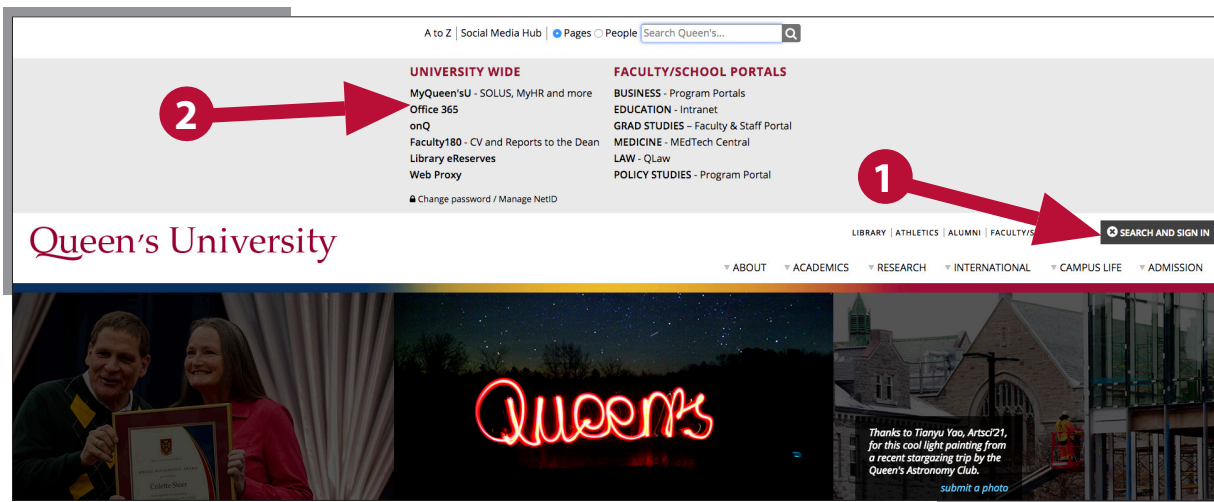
A to Z | Social Media Hub | Pages People Search Queen's...

UNIVERSITY WIDE
MyQueen'sU - SOLUS, MyHR and more
Office 365
onQ
Faculty180 - CV and Reports to the Dean
Library eReserves
Web Proxy

Change password / Manage NetID

FACULTY/SCHOOL PORTALS
BUSINESS - Program Portals
EDUCATION - Intranet
GRAD STUDIES – Faculty & Staff Portal
MEDICINE - MEdTech Central
LAW - QLaw
POLICY STUDIES - Program Portal

2

1

Queen's University

LIBRARY | ATHLETICS | ALUMNI | FACULTY/S

SEARCH AND SIGN IN

ABOUT ACADEMICS RESEARCH INTERNATIONAL CAMPUS LIFE ADMISSION

Colette Steer

Queen's

Thanks to Tianyu Yao, Artsci'21, for this cool light painting from a recent stargazing trip by the Queen's Astronomy Club.

submit a photo